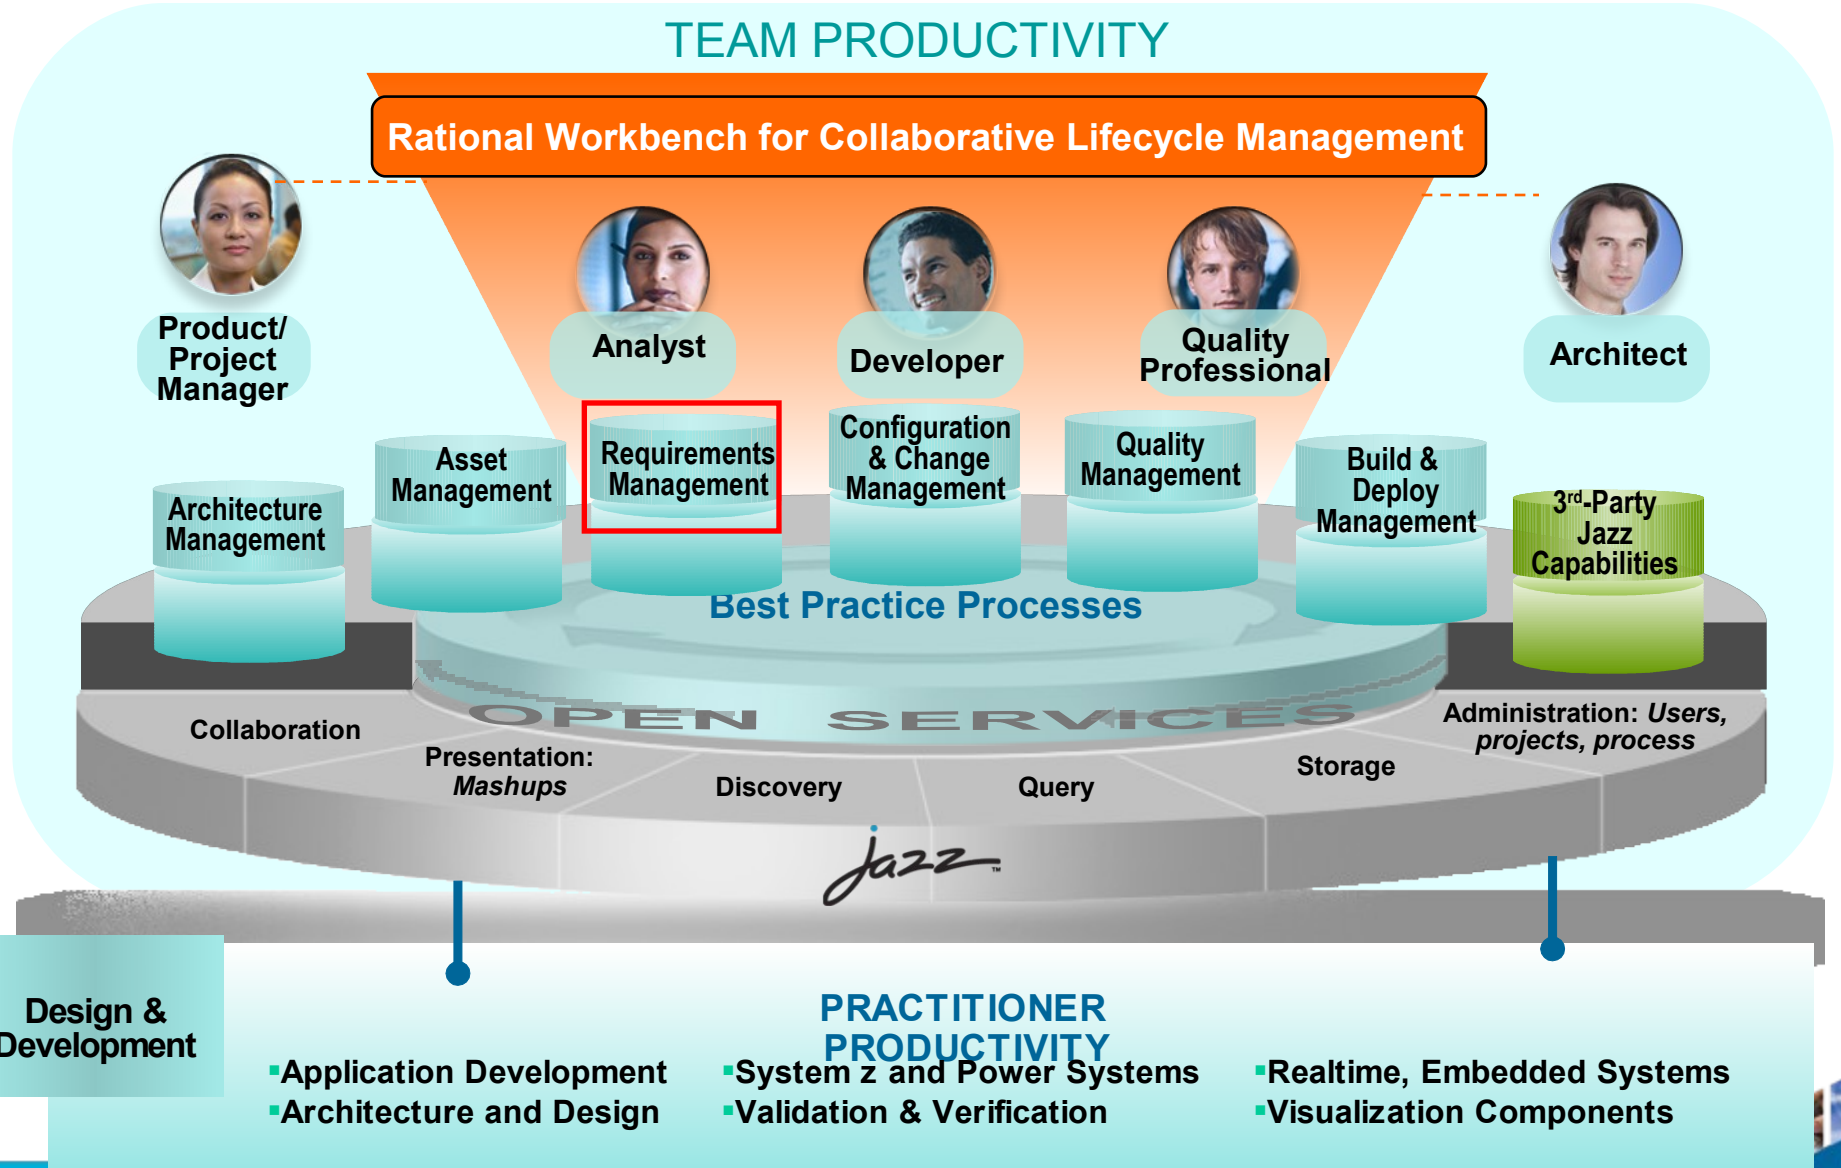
TEAM PRODUCTIVITY

Rational Workbench for Collaborative Lifecycle Management

Product/ Project Manager

Analyst

Developer

Quality Professional

Architect

Architecture Management

Asset Management

Requirements Management

Configuration & Change Management

Quality Management

Build & Deploy Management

3$^{rd}$-Party Jazz Capabilities

Best Practice Processes

OPEN SERVICES

Collaboration

Presentation: *Mashups*

Discovery

Query

Storage

Administration: *Users, projects, process*

Jazz

Design & Development

PRACTITIONER PRODUCTIVITY

▪Application Development
▪Architecture and Design

▪System z and Power Systems
▪Validation & Verification

▪Realtime, Embedded Systems
▪Visualization Components